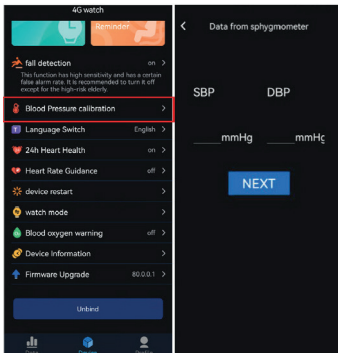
4G watch

Reminder

fall detection on >

This function has high sensitivity and has a certain false alarm rate. It is recommended to turn it off except for the high-risk elderly.

Blood Pressure calibration >

Language Switch English >

24h Heart Health on >

Heart Rate Guidance off >

device restart >

watch mode >

Blood oxygen warning off >

Device Information >

Firmware Upgrade 80.0.0.1 >

Unbind

Data Device Profile

< Data from sphygmometer

SBP DBP

______mmHg ______mmH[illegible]

NEXT